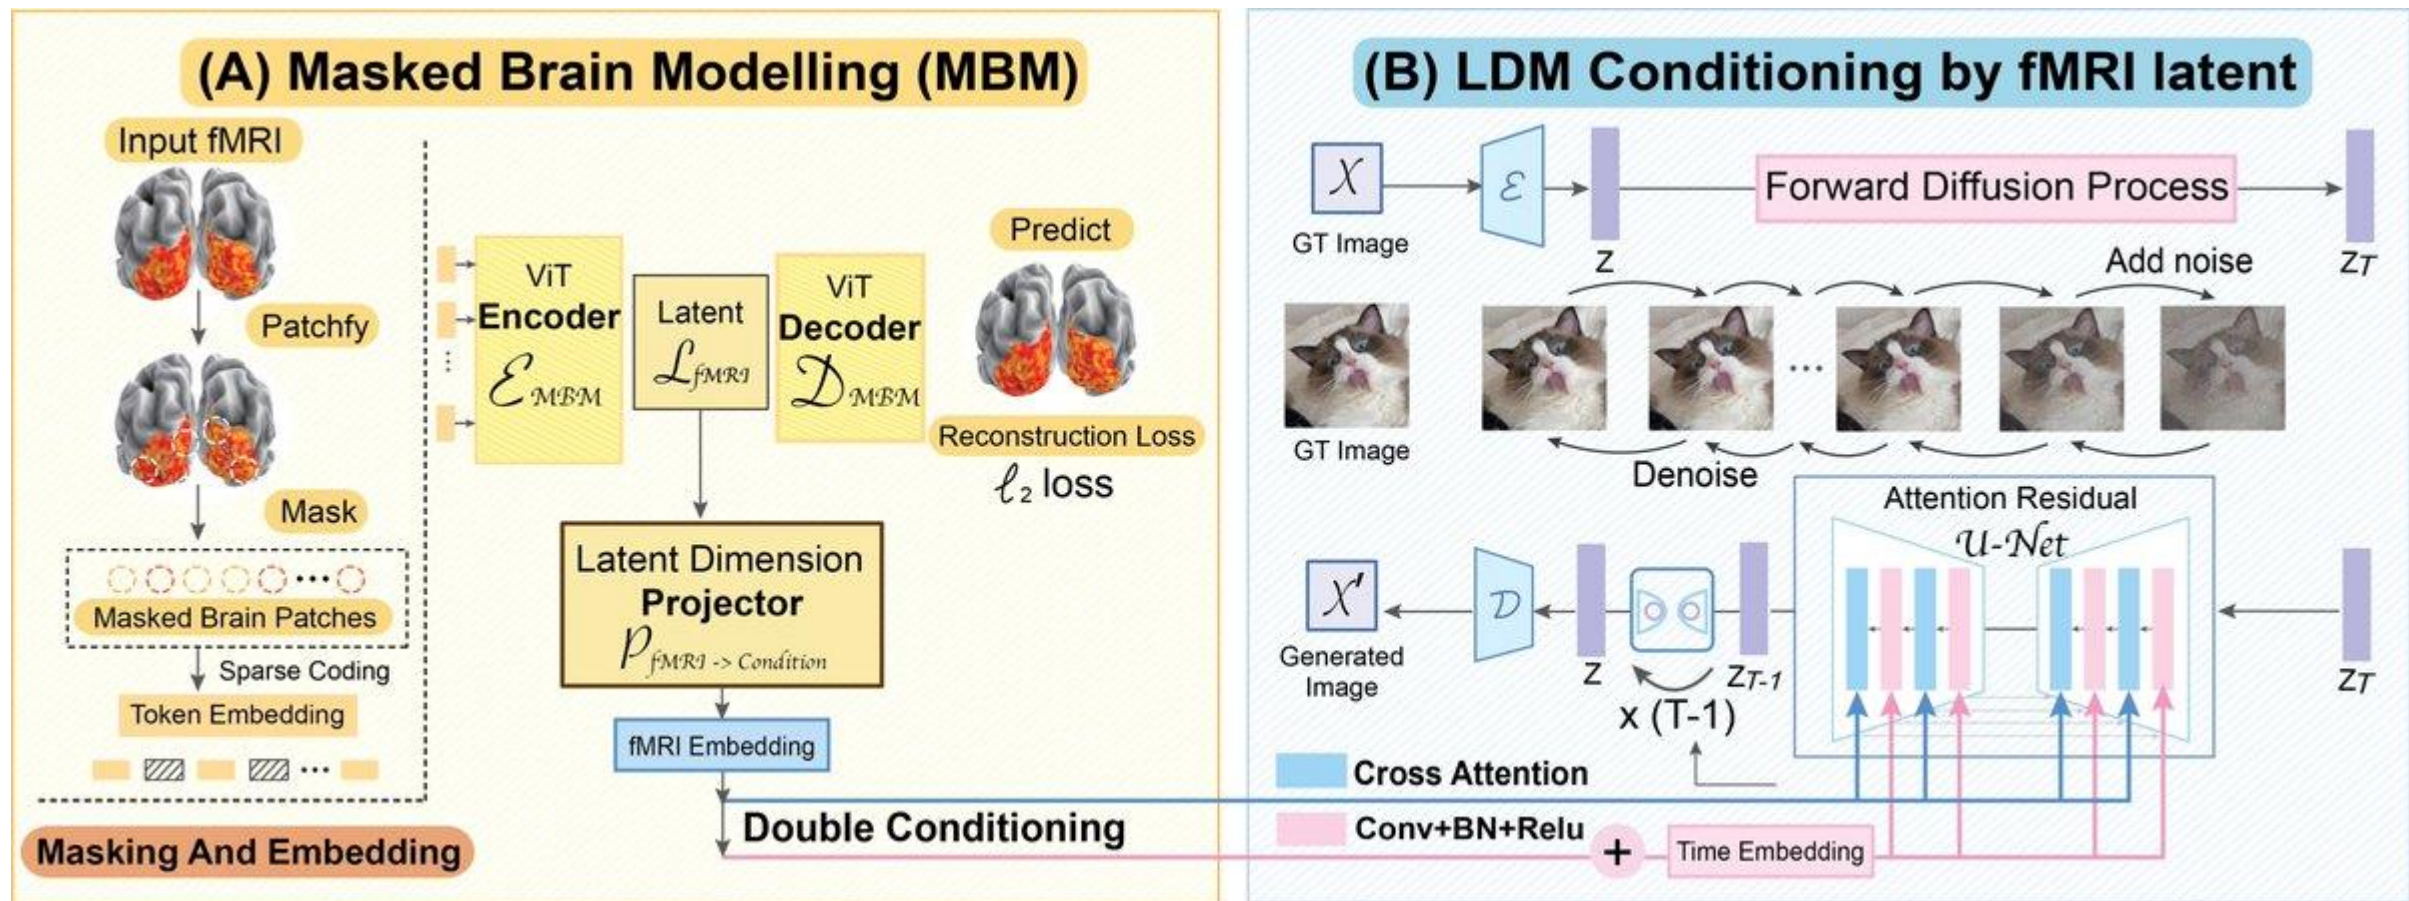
(A) Masked Brain Modelling (MBM)

Input fMRI

Patchfy

Mask

Masked Brain Patches

Sparse Coding

Token Embedding

Masking And Embedding

ViT Encoder $\mathcal{E}_{MBM}$

Latent $\mathcal{L}_{fMRI}$

ViT Decoder $\mathcal{D}_{MBM}$

Predict

Reconstruction Loss

$\ell_2$ loss

Latent Dimension Projector $P_{fMRI \to Condition}$

fMRI Embedding

Double Conditioning

(B) LDM Conditioning by fMRI latent

$X$

GT Image

$\mathcal{E}$

Z

Forward Diffusion Process

$Z_T$

Add noise

GT Image

...

Denoise

Attention Residual

U-Net

$X'$

Generated Image

$\mathcal{D}$

Z

$Z_{T-1}$

x (T-1)

$Z_T$

Cross Attention

Conv+BN+Relu

+

Time Embedding